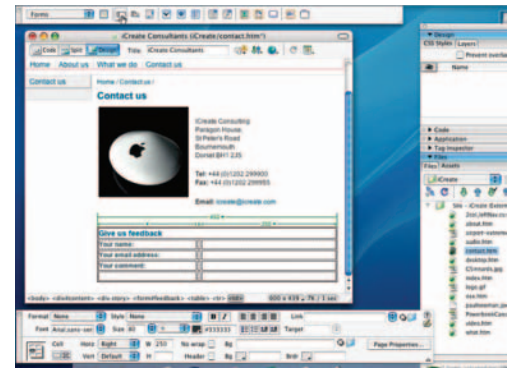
Forms

iCreate Consultants (iCreate/contact.htm*)

Code Split Design Title: iCreate Consultants

Home About us What we do Contact us

Contact us

Home / Contact us /

Contact us

iCreate Consulting
Paragon House
St Peter's Road
Bournemouth
Dorset BH1 2JS

Tel: +44 (0)1202 299900
Fax: +44 (0)1202 299955

Email: icreate@icreate.com

Give us feedback

Your name:
Your email address:
Your comment:

<body> <div#content> <div.story> <form#feedback> <table> <tr> <td> 600 x 419 7K / 1 sec

Format None Style None B I Link
Font Arial, sans-seri Size 80 #333333
Cell Horz Right W 250 No wrap Bg
Vert Default H Header Bg Brdr
Page Properties...

Design
CSS Styles Layers
Prevent overlaps
Name

Code
Application
Tag Inspector
Files
Files Assets
iCreate

Site - iCreate External
2col_leftNav.css
about.htm
aspect-external
audio.htm
contact.htm
desktop.htm
CSmounts.jpg
index.htm
logo.gif
ssa.htm
paulbowman.jpg
PowerbookConcept
video.htm
what.htm